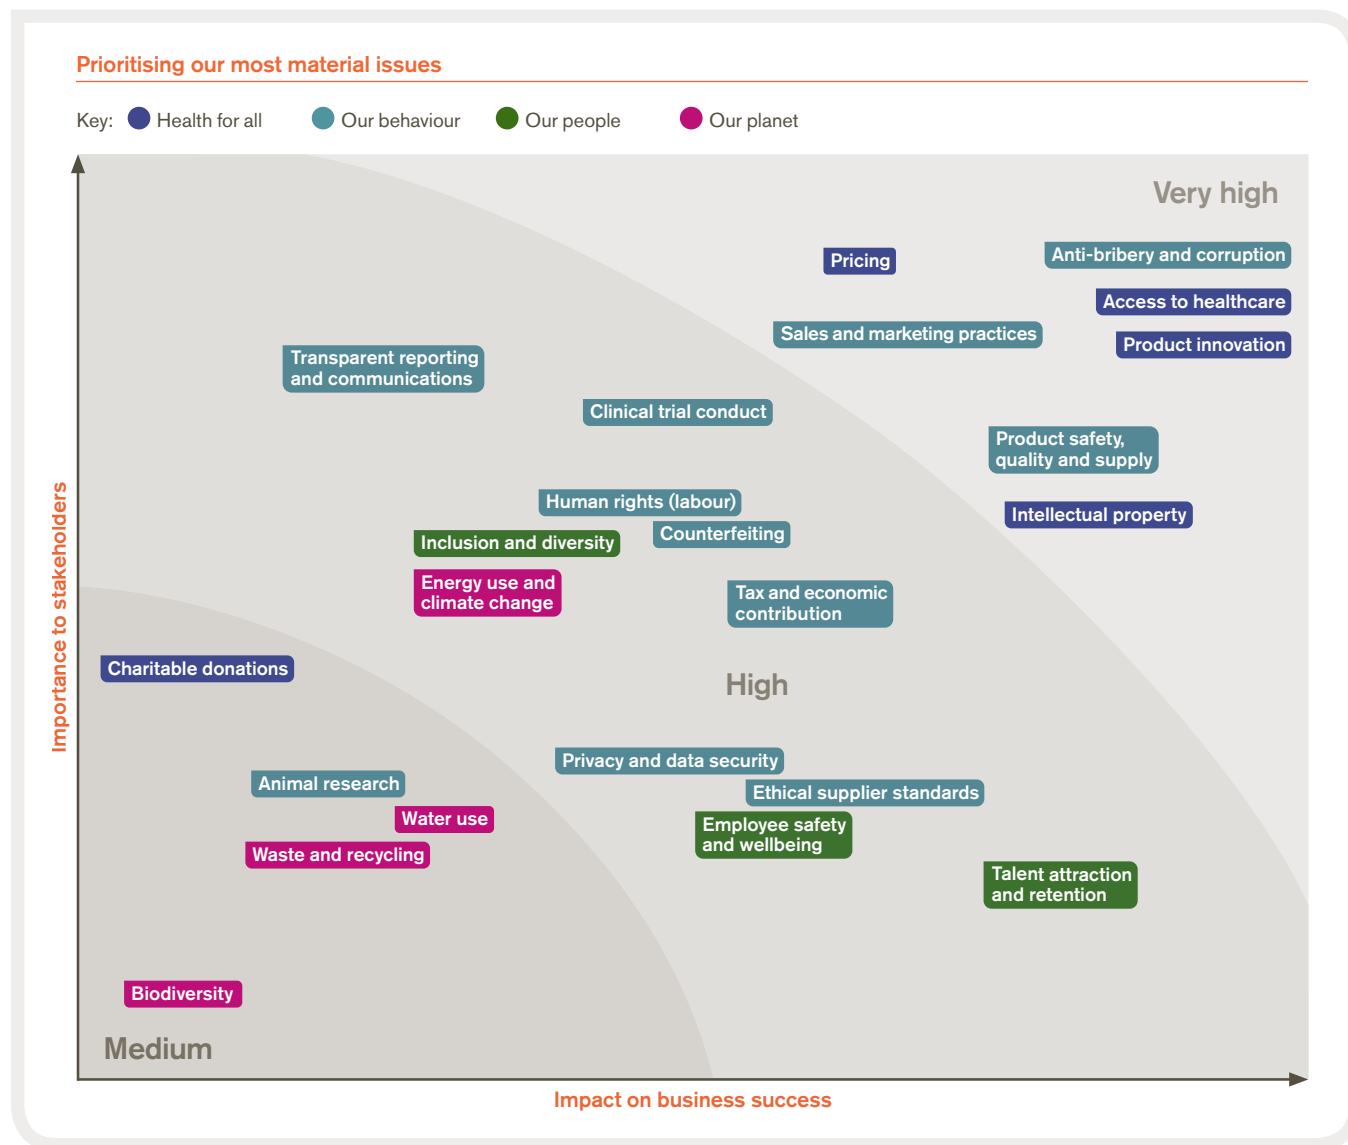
Prioritising our most material issues

Key: Health for all Our behaviour Our people Our planet

Very high

Pricing

Anti-bribery and corruption

Access to healthcare

Sales and marketing practices

Product innovation

Transparent reporting and communications

Clinical trial conduct

Product safety, quality and supply

Human rights (labour)

Intellectual property

Inclusion and diversity

Counterfeiting

Energy use and climate change

Tax and economic contribution

Charitable donations

High

Privacy and data security

Animal research

Ethical supplier standards

Water use

Employee safety and wellbeing

Waste and recycling

Talent attraction and retention

Biodiversity

Medium

Importance to stakeholders

Impact on business success